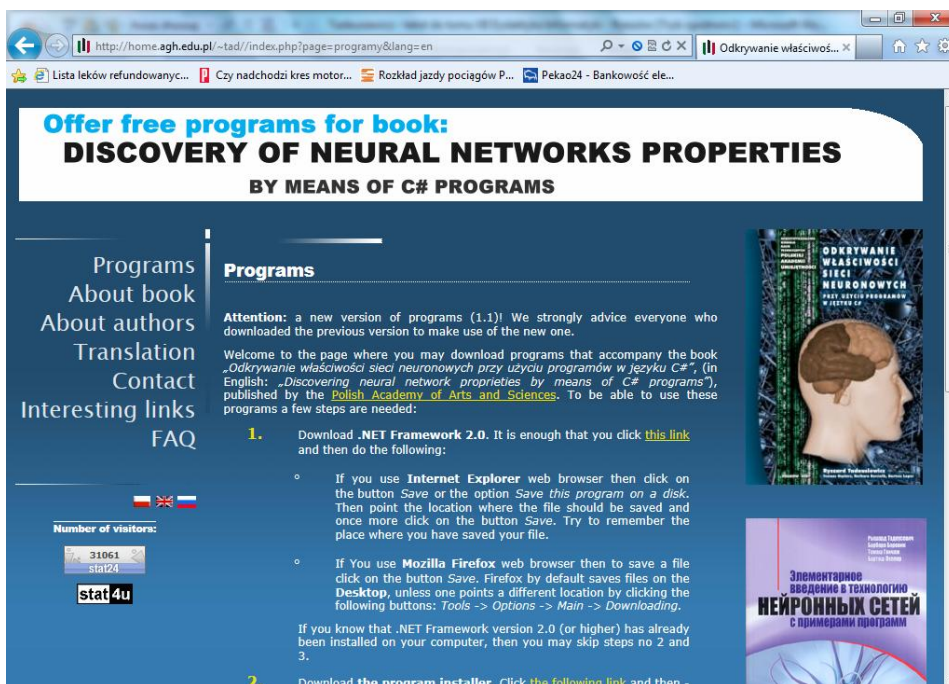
http://home.agh.edu.pl/~tad//index.php?page=programy&lang=en
Odkrywanie właściwoś... ×

Lista leków refundowanyc... Czy nadchodzi kres motor... Rozkład jazdy pociągów P... Pekao24 - Bankowość ele...

Offer free programs for book:
DISCOVERY OF NEURAL NETWORKS PROPERTIES
BY MEANS OF C# PROGRAMS

Programs
About book
About authors
Translation
Contact
Interesting links
FAQ

Number of visitors:
31061
stat24
stat4u

Programs

Attention: a new version of programs (1.1)! We strongly advice everyone who downloaded the previous version to make use of the new one.

Welcome to the page where you may download programs that accompany the book „Odkrywanie właściwości sieci neuronowych przy użyciu programów w języku C#", (in English: „Discovering neural network proprieties by means of C# programs"), published by the Polish Academy of Arts and Sciences. To be able to use these programs a few steps are needed:

1. Download .NET Framework 2.0. It is enough that you click this link and then do the following:

If you use Internet Explorer web browser then click on the button Save or the option Save this program on a disk. Then point the location where the file should be saved and once more click on the button Save. Try to remember the place where you have saved your file.

If You use Mozilla Firefox web browser then to save a file click on the button Save. Firefox by default saves files on the Desktop, unless one points a different location by clicking the following buttons: Tools -> Options -> Main -> Downloading.

If you know that .NET Framework version 2.0 (or higher) has already been installed on your computer, then you may skip steps no 2 and 3.

2. Download the program installer. Click the following link and then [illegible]

ODKRYWANIE WŁAŚCIWOŚCI SIECI NEURONOWYCH PRZY UŻYCIU PROGRAMÓW W JĘZYKU C#
Ryszard Tadeusiewicz

Элементарное введение в технологию НЕЙРОННЫХ СЕТЕЙ с примерами программ